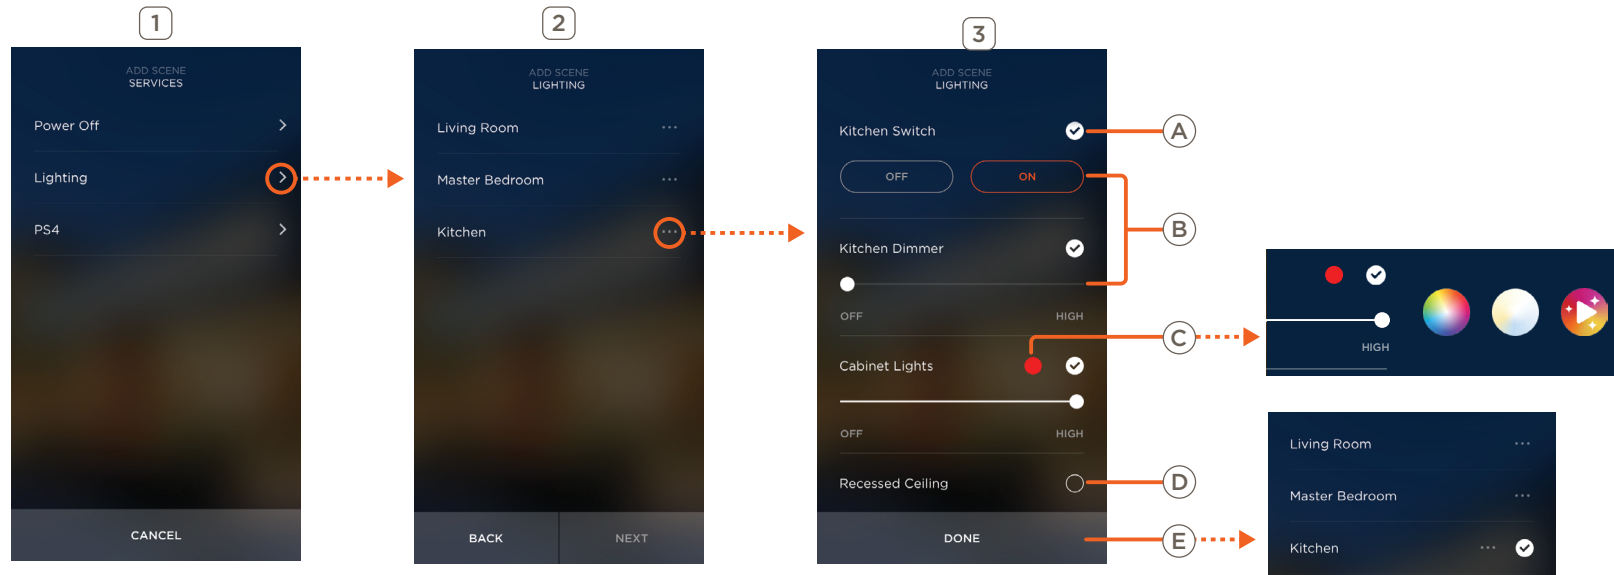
1

ADD SCENE
SERVICES

Power Off

Lighting

PS4

CANCEL

2

ADD SCENE
LIGHTING

Living Room

Master Bedroom

Kitchen

BACK

NEXT

3

ADD SCENE
LIGHTING

Kitchen Switch

OFF

ON

Kitchen Dimmer

OFF

HIGH

Cabinet Lights

OFF

HIGH

Recessed Ceiling

DONE

A

B

C

D

E

HIGH

Living Room

Master Bedroom

Kitchen